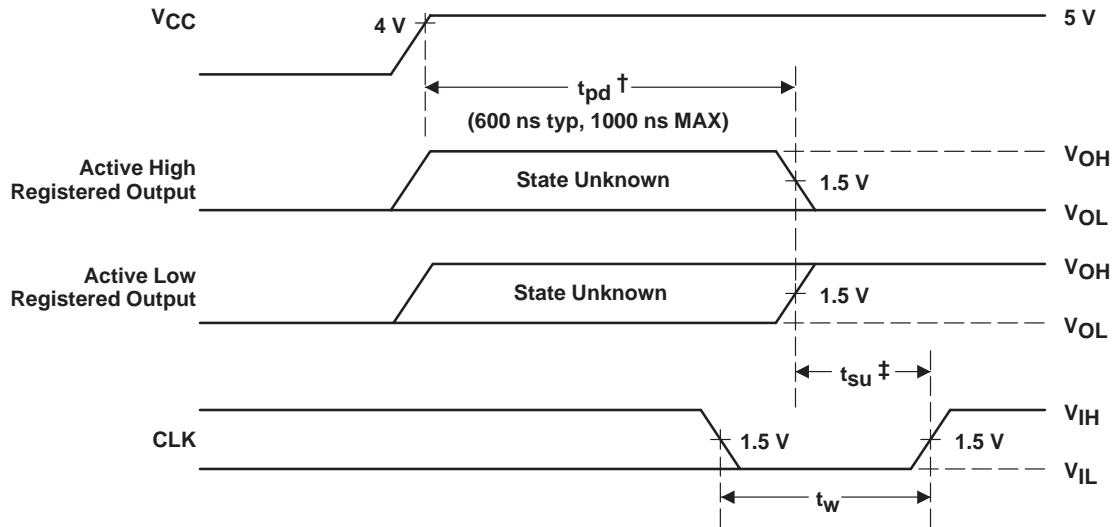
$V_{CC}$

4 V

5 V

$t_{pd}$ †

(600 ns typ, 1000 ns MAX)

Active High Registered Output

State Unknown

1.5 V

$V_{OH}$

$V_{OL}$

Active Low Registered Output

State Unknown

1.5 V

$V_{OH}$

$V_{OL}$

$t_{su}$ ‡

CLK

1.5 V

1.5 V

$V_{IH}$

$V_{IL}$

$t_w$